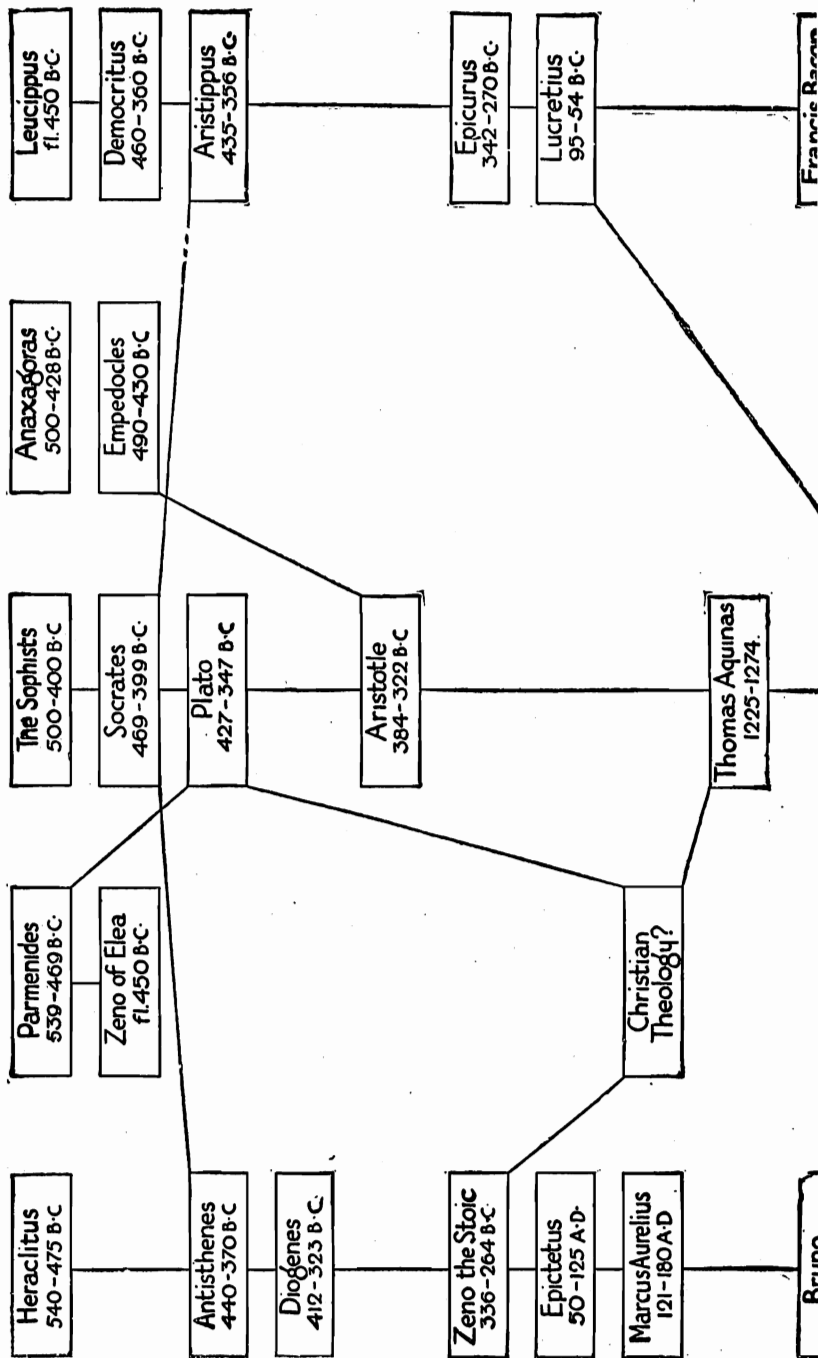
Heraclitus
540-475 B.C

Antisthenes
440-370 B.C

Diogenes
412-323 B.C.

Zeno the Stoic
336-264 B.C

Epictetus
50-125 A.D.

Marcus Aurelius
121-180 A.D

Bruno

Parmenides
539-469 B.C.

Zeno of Elea
fl. 450 B.C.

Christian Theology?

The Sophists
500-400 B.C

Socrates
469-399 B.C.

Plato
427-347 B.C

Aristotle
384-322 B.C

Thomas Aquinas
1225-1274.

Anaxagoras
500-428 B.C.

Empedocles
490-430 B.C

Leucippus
fl. 450 B.C.

Democritus
460-360 B.C.

Aristippus
435-356 B.C.

Epicurus
342-270 B.C.

Lucretius
95-54 B.C.

Francis Bacon